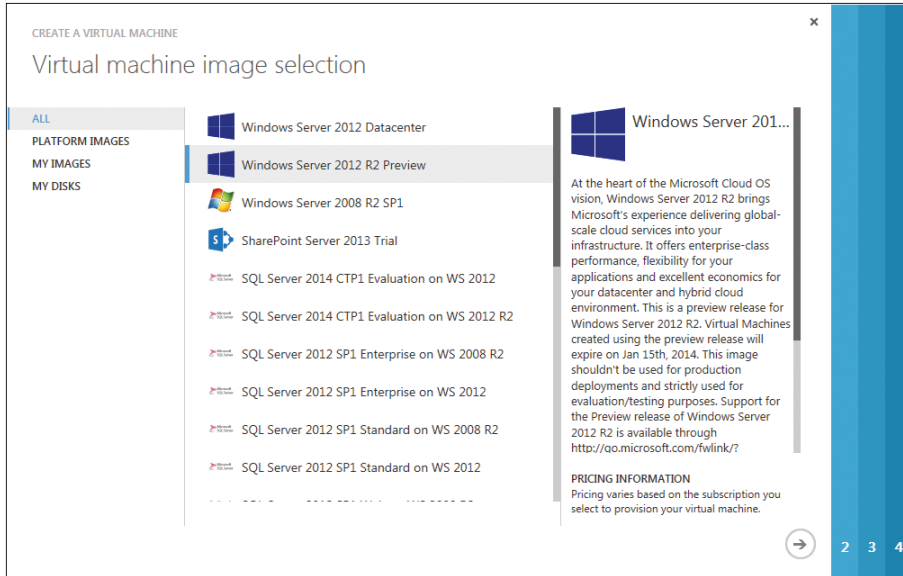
CREATE A VIRTUAL MACHINE

Virtual machine image selection

ALL
PLATFORM IMAGES
MY IMAGES
MY DISKS

Windows Server 2012 Datacenter
Windows Server 2012 R2 Preview
Windows Server 2008 R2 SP1
SharePoint Server 2013 Trial
SQL Server 2014 CTP1 Evaluation on WS 2012
SQL Server 2014 CTP1 Evaluation on WS 2012 R2
SQL Server 2012 SP1 Enterprise on WS 2008 R2
SQL Server 2012 SP1 Enterprise on WS 2012
SQL Server 2012 SP1 Standard on WS 2008 R2
SQL Server 2012 SP1 Standard on WS 2012
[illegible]

Windows Server 201...

At the heart of the Microsoft Cloud OS vision, Windows Server 2012 R2 brings Microsoft's experience delivering global-scale cloud services into your infrastructure. It offers enterprise-class performance, flexibility for your applications and excellent economics for your datacenter and hybrid cloud environment. This is a preview release for Windows Server 2012 R2. Virtual Machines created using the preview release will expire on Jan 15th, 2014. This image shouldn't be used for production deployments and strictly used for evaluation/testing purposes. Support for the Preview release of Windows Server 2012 R2 is available through http://go.microsoft.com/fwlink/?

PRICING INFORMATION
Pricing varies based on the subscription you select to provision your virtual machine.

2 3 4